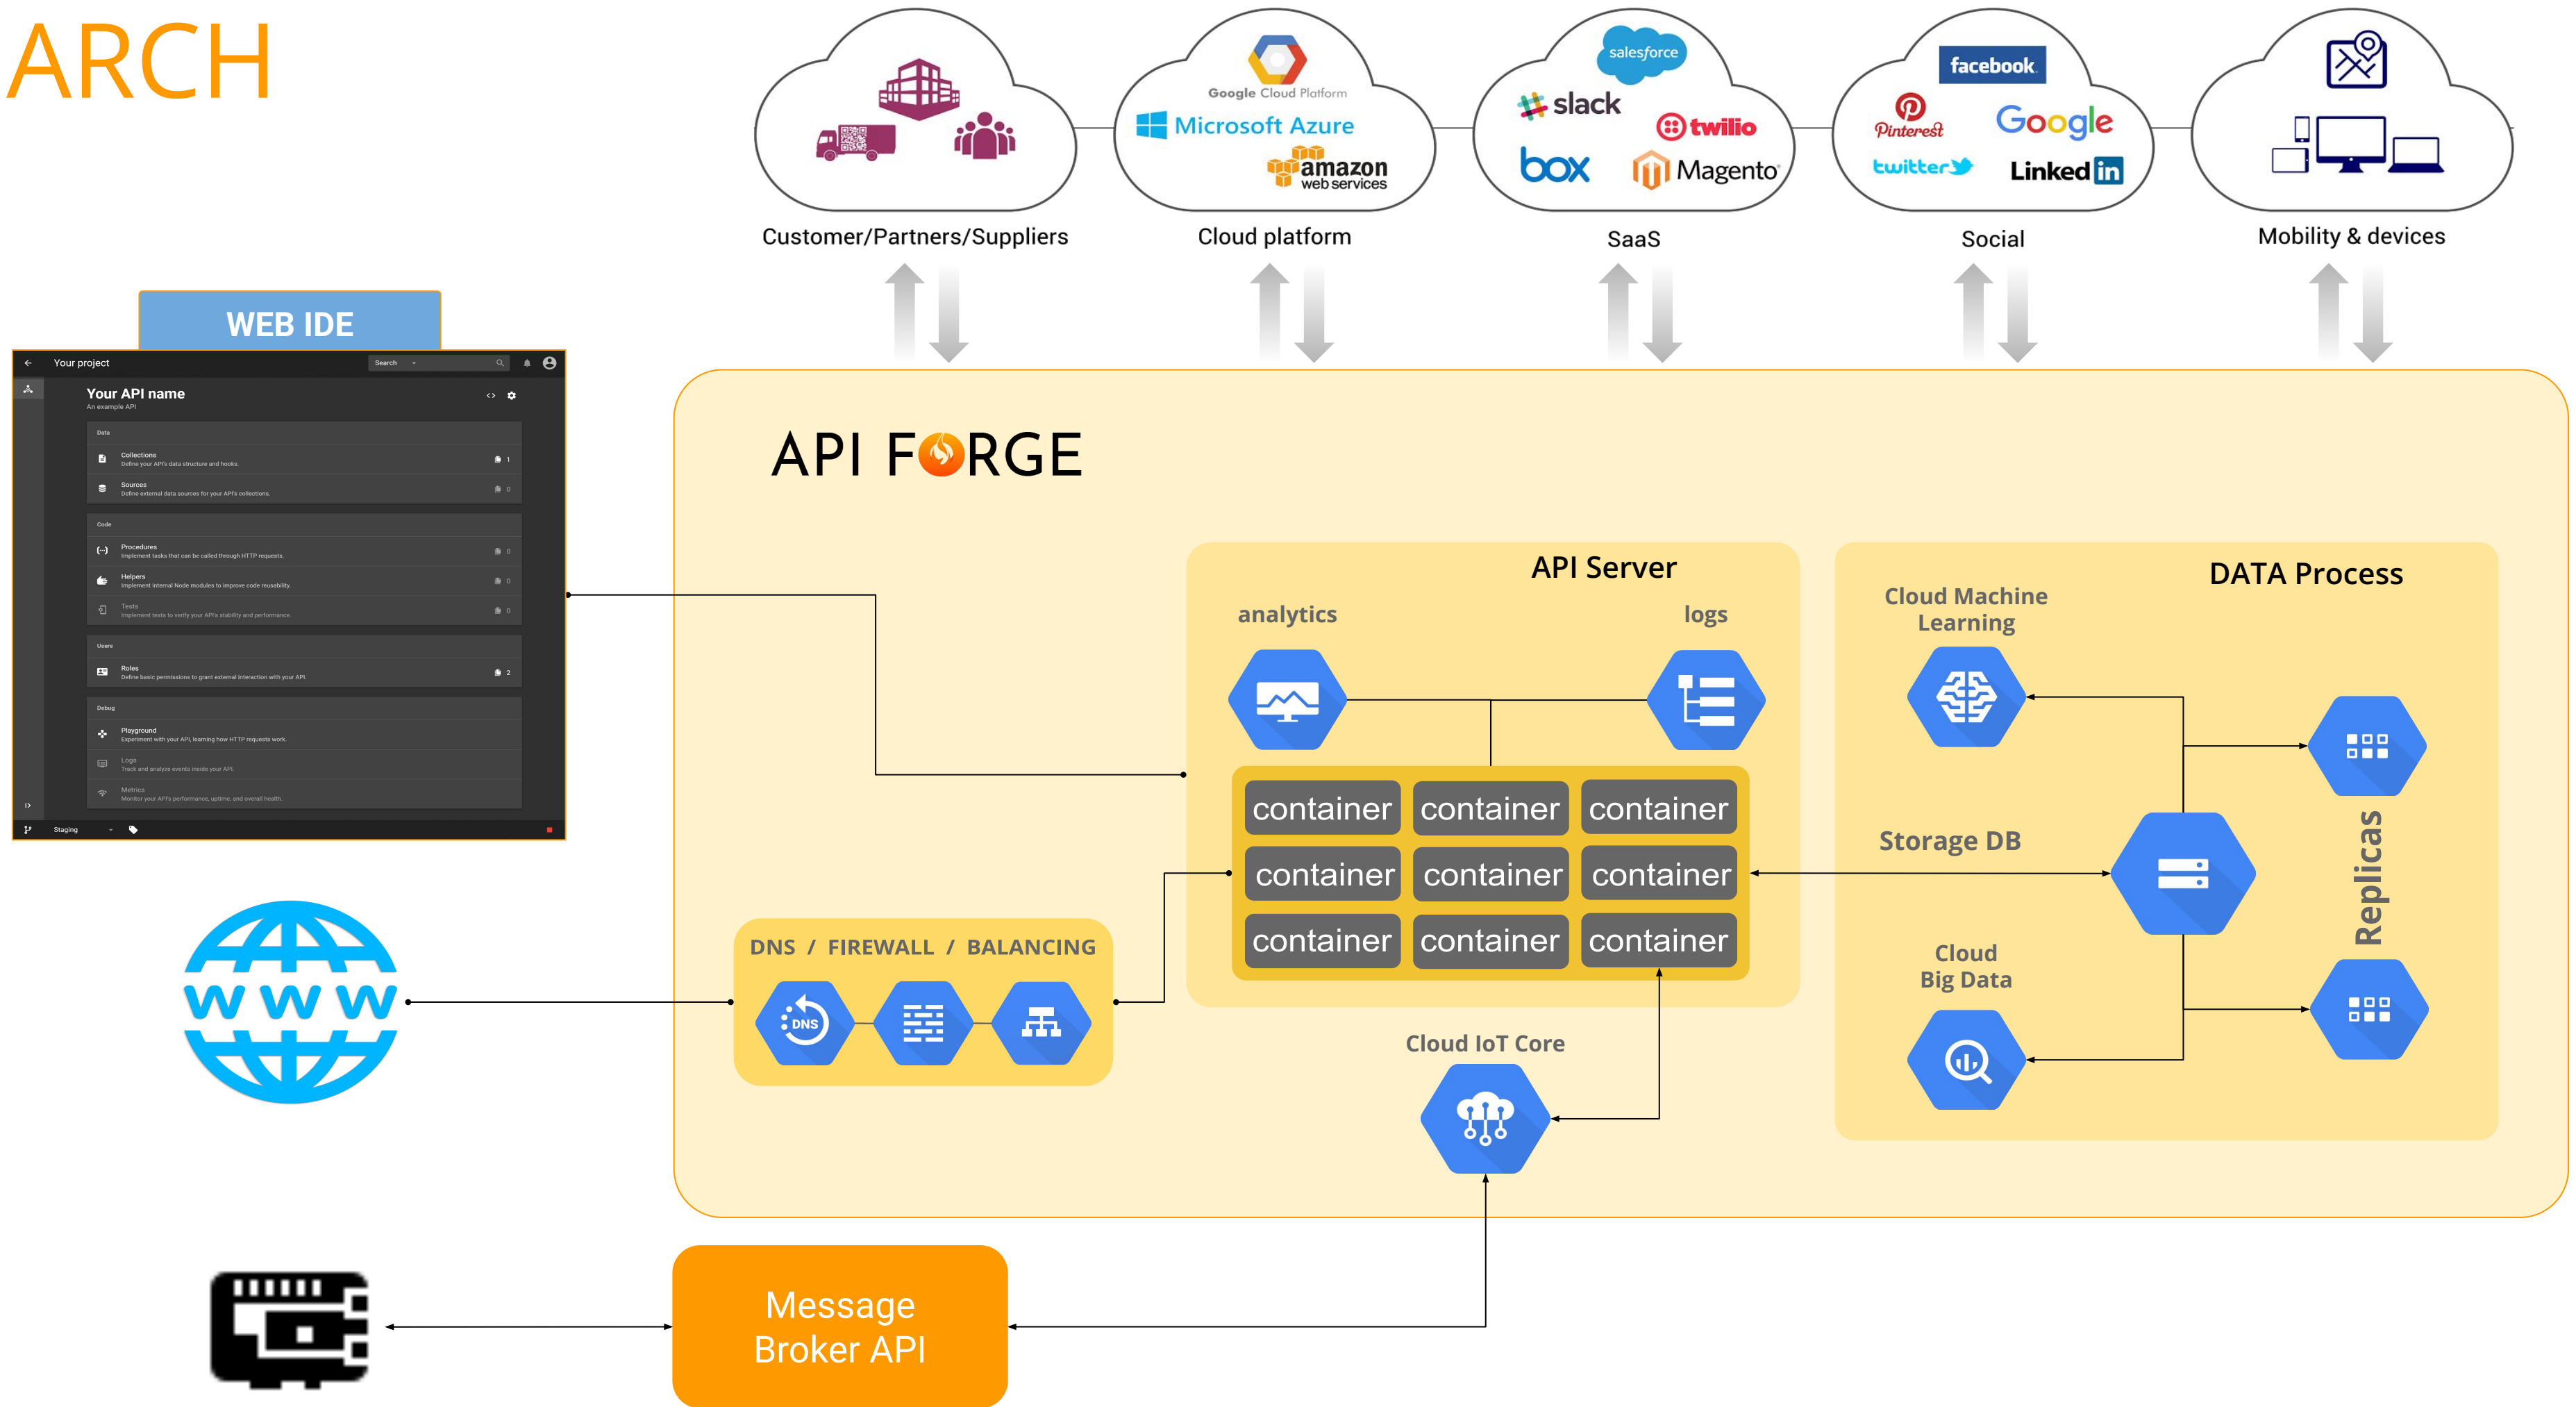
ARCH

Google Cloud Platform
Microsoft Azure
amazon web services
salesforce
slack
twilio
box
Magento
facebook
Pinterest
Google
twitter
LinkedIn

Customer/Partners/Suppliers
Cloud platform
SaaS
Social
Mobility & devices

WEB IDE

Your project
Search
Your API name
An example API
Data
Collections
Define your API's data structure and hooks.
Sources
Define external data sources for your API's collections.
Code
Procedures
Implement tasks that can be called through HTTP requests.
Helpers
Implement internal Node modules to improve code reusability.
Tests
Implement tests to verify your API's stability and performance.
Users
Roles
Define basic permissions to grant external interaction with your API.
Debug
Playground
Experiment with your API, learning how HTTP requests work.
Logs
Track and analyze events inside your API.
Metrics
Monitor your API's performance, uptime, and overall health.
Staging

API FORGE

API Server
analytics
logs
container
container
container
container
container
container
container
container
container

DATA Process
Cloud Machine Learning
Storage DB
Replicas
Cloud Big Data

DNS / FIREWALL / BALANCING
DNS

Cloud IoT Core

WWW

Message Broker API